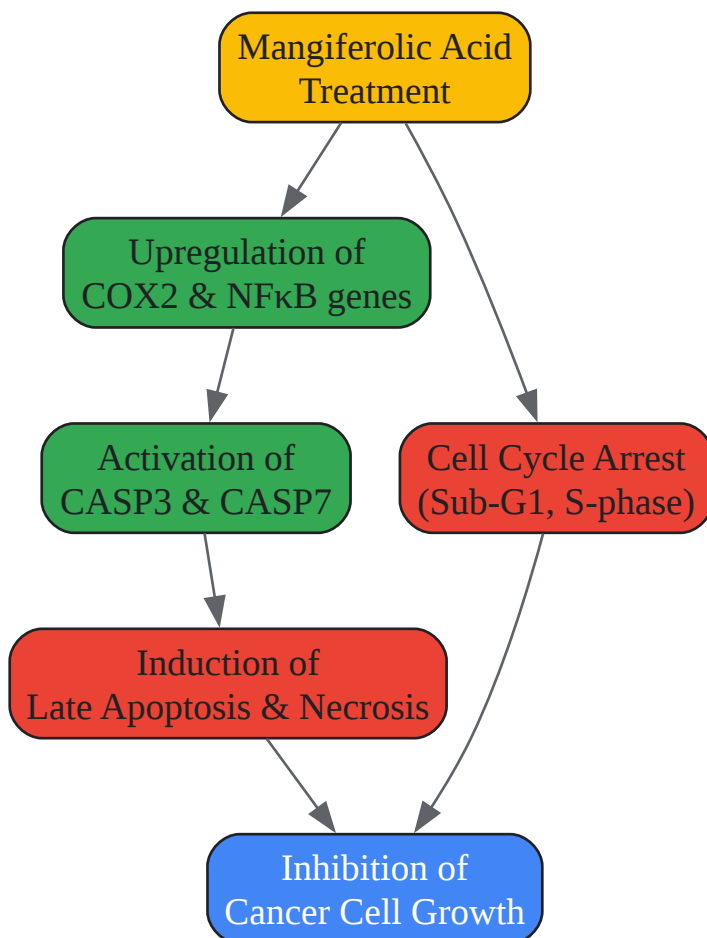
Mangiferolic Acid Treatment

Upregulation of COX2 & NFκB genes

Activation of CASP3 & CASP7

Cell Cycle Arrest (Sub-G1, S-phase)

Induction of Late Apoptosis & Necrosis

Inhibition of Cancer Cell Growth